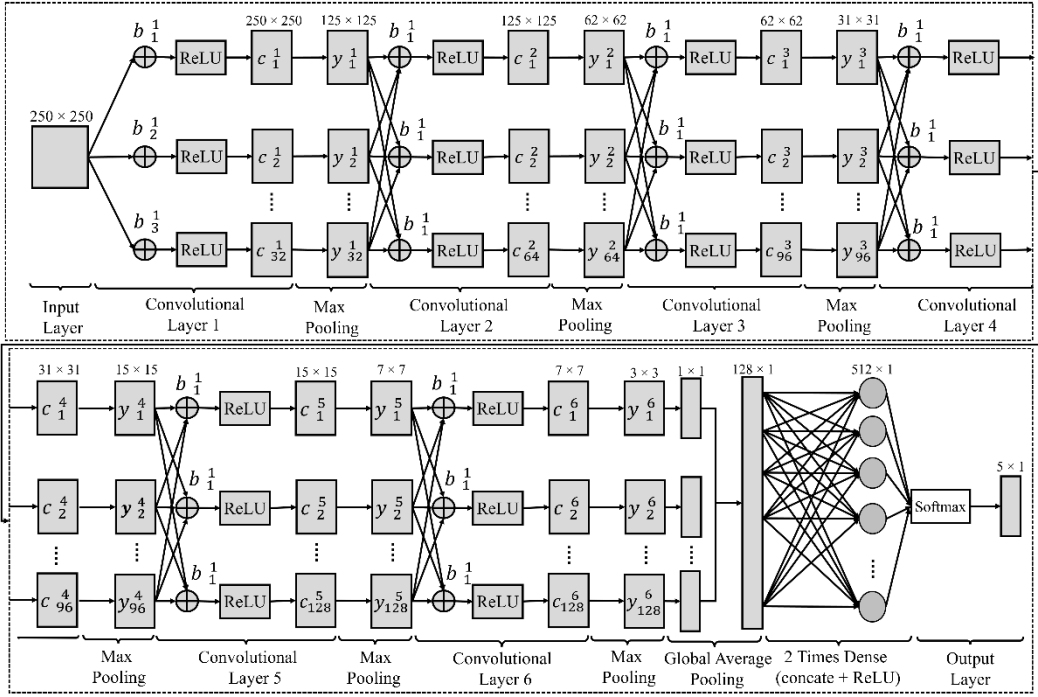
250 × 250

$b_1^1$ ReLU 250 × 250 $c_1^1$ 125 × 125 $y_1^1$ $b_1^1$ ReLU 125 × 125 $c_1^2$ 62 × 62 $y_1^2$ $b_1^1$ ReLU 62 × 62 $c_1^3$ 31 × 31 $y_1^3$ $b_1^1$ ReLU

$b_2^1$ ReLU $c_2^1$ $y_2^1$ $b_1^1$ ReLU $c_2^2$ $y_2^2$ $b_1^1$ ReLU $c_2^3$ $y_2^3$ $b_1^1$ ReLU

$b_3^1$ ReLU $c_{32}^1$ $y_{32}^1$ $b_1^1$ ReLU $c_{64}^2$ $y_{64}^2$ $b_1^1$ ReLU $c_{96}^3$ $y_{96}^3$ $b_1^1$ ReLU

Input Layer | Convolutional Layer 1 | Max Pooling | Convolutional Layer 2 | Max Pooling | Convolutional Layer 3 | Max Pooling | Convolutional Layer 4

31 × 31 $c_1^4$ 15 × 15 $y_1^4$ $b_1^1$ ReLU 15 × 15 $c_1^5$ 7 × 7 $y_1^5$ $b_1^1$ ReLU 7 × 7 $c_1^6$ 3 × 3 $y_1^6$ 1 × 1 128 × 1 512 × 1

$c_2^4$ $y_2^4$ $b_1^1$ ReLU $c_2^5$ $y_2^5$ $b_1^1$ ReLU $c_2^6$ $y_2^6$ Softmax 5 × 1

$c_{96}^4$ $y_{96}^4$ $b_1^1$ ReLU $c_{128}^5$ $y_{128}^5$ $b_1^1$ ReLU $c_{128}^6$ $y_{128}^6$

Max Pooling | Convolutional Layer 5 | Max Pooling | Convolutional Layer 6 | Max Pooling | Global Average Pooling | 2 Times Dense (concate + ReLU) | Output Layer